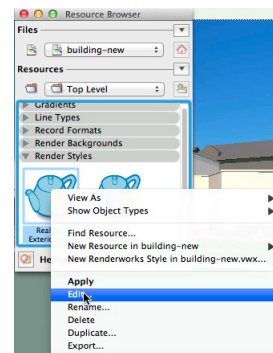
Resource Browser

Files

building-new

Resources

Top Level

Gradients

Line Types

Record Formats

Render Backgrounds

Render Styles

Real Exteri

He

View As

Show Object Types

Find Resource...

New Resource in building-new

New Renderworks Style in building-new.vwx...

Apply

Edit...

Rename...

Delete

Duplicate...

Export...